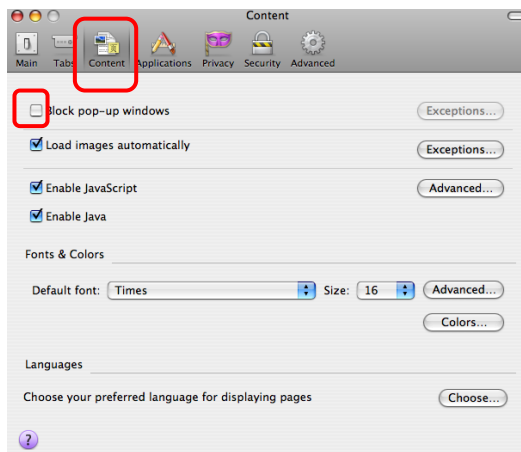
Content

Main Tabs Content Applications Privacy Security Advanced

Block pop-up windows
Exceptions...

Load images automatically
Exceptions...

Enable JavaScript
Advanced...

Enable Java

Fonts & Colors

Default font: Times
Size: 16
Advanced...

Colors...

Languages

Choose your preferred language for displaying pages
Choose...

?